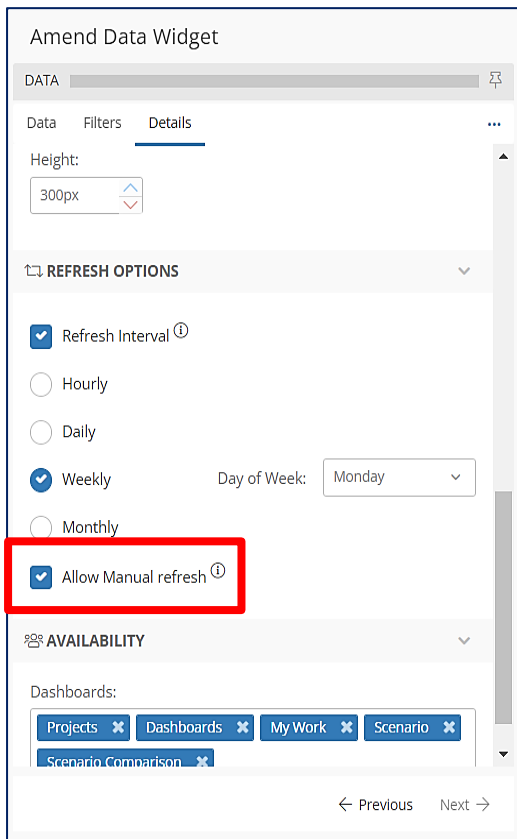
Amend Data Widget

DATA

Data Filters Details ...

Height:

300px

REFRESH OPTIONS

Refresh Interval

Hourly

Daily

Weekly

Day of Week: Monday

Monthly

Allow Manual refresh

AVAILABILITY

Dashboards:

Projects ✖ Dashboards ✖ My Work ✖ Scenario ✖

Scenario Comparison ✖

← Previous Next →